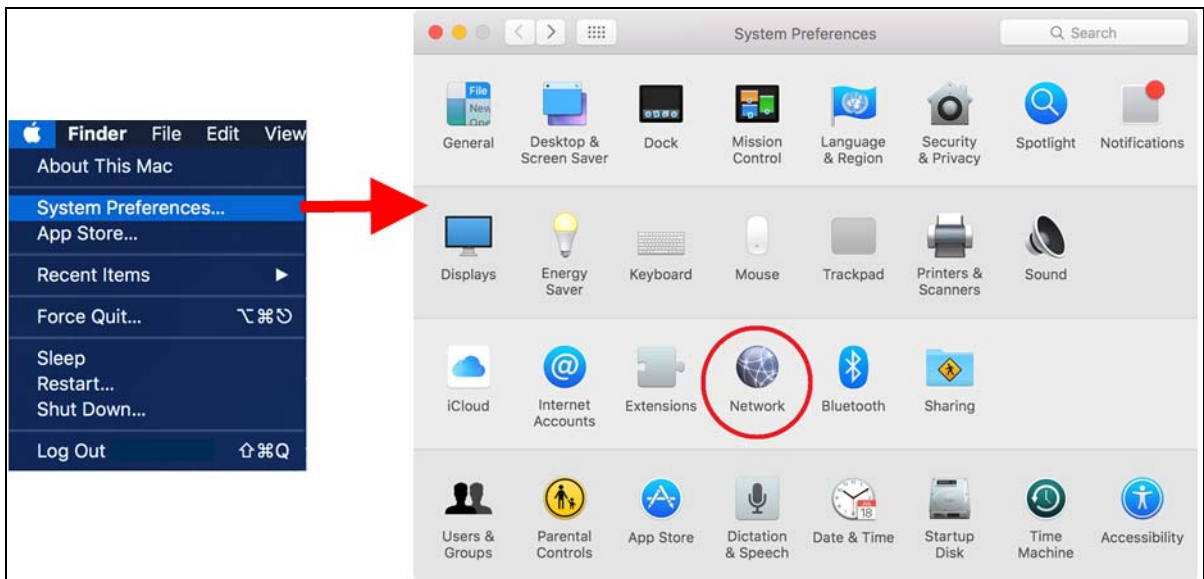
Finder File Edit View
About This Mac
System Preferences...
App Store...
Recent Items
Force Quit... ⌥⌘⎋
Sleep
Restart...
Shut Down...
Log Out ⇧⌘Q

System Preferences
Search

General
Desktop & Screen Saver
Dock
Mission Control
Language & Region
Security & Privacy
Spotlight
Notifications

Displays
Energy Saver
Keyboard
Mouse
Trackpad
Printers & Scanners
Sound

iCloud
Internet Accounts
Extensions
Network
Bluetooth
Sharing

Users & Groups
Parental Controls
App Store
Dictation & Speech
Date & Time
Startup Disk
Time Machine
Accessibility